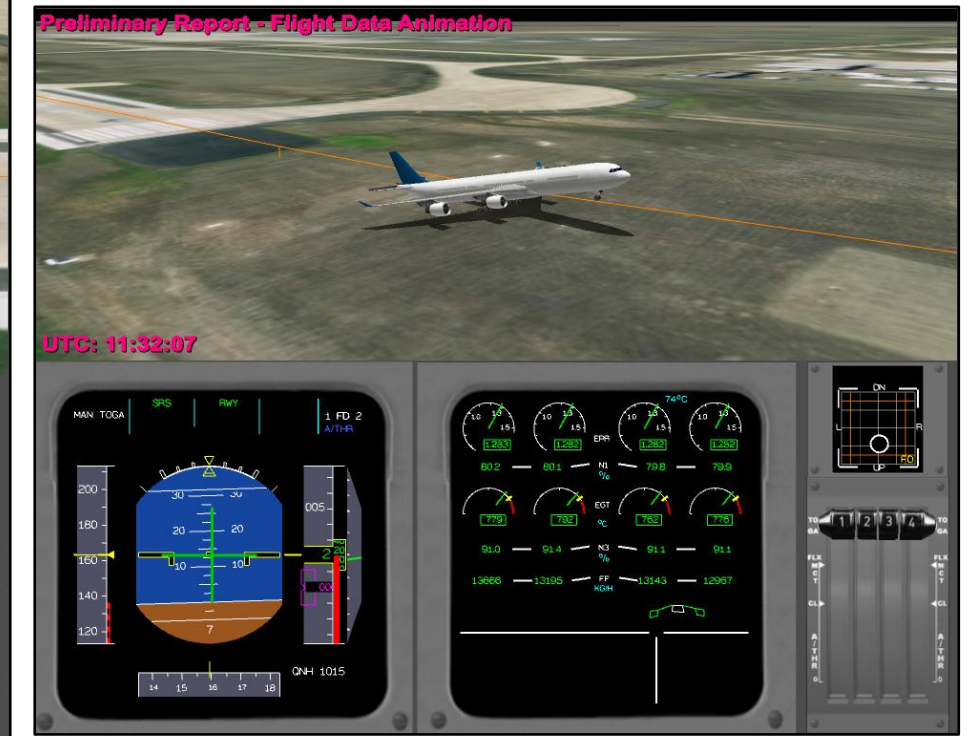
Preliminary Report - Flight Data Animation

UTC: 11:32:07

MAN TOGA
SRS
RWY
1 FD 2
A/THR

200
180
160
140
120

30
20
10
10
20
30
7

005
000

QNH 1015

14 15 16 17 18

74°C

1.0 1.3 1.5
1.0 1.3 1.5
1.0 1.3 1.5
1.0 1.3 1.5

1.283
1.282
EPR
1.282
1.282

80.2
80.1
N1
%
79.8
79.9

779
792
EGT
°C
782
776

91.0
91.4
N3
%
91.1
91.1

13666
13195
FF
KG/H
13143
12967

DN
L
R
UP
FO

TO
GA
1
2
3
4
TO
GA
FLX
M
C
T
CL
A/THR
0
FLX
M
C
T
CL
A/THR
0